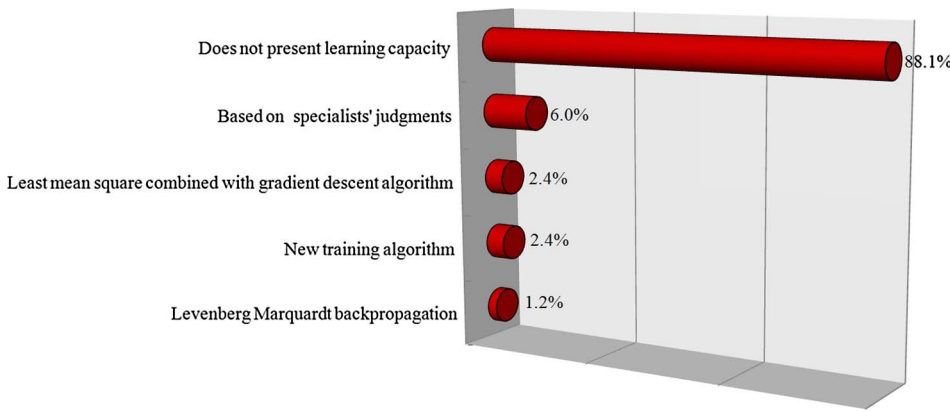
Does not present learning capacity
88.1%
Based on specialists' judgments
6.0%
Least mean square combined with gradient descent algorithm
2.4%
New training algorithm
2.4%
Levenberg Marquardt backpropagation
1.2%